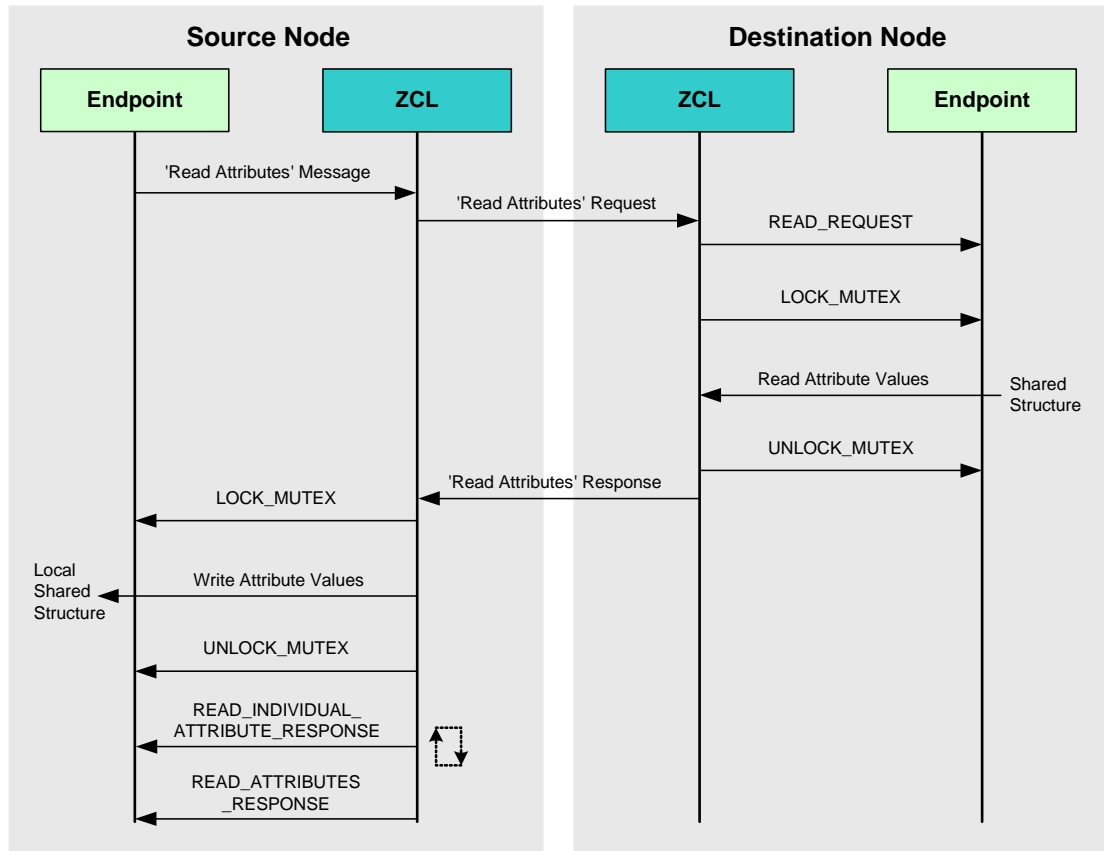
Source Node

Destination Node

Endpoint

ZCL

ZCL

Endpoint

'Read Attributes' Message

'Read Attributes' Request

READ_REQUEST

LOCK_MUTEX

Read Attribute Values

Shared Structure

UNLOCK_MUTEX

'Read Attributes' Response

LOCK_MUTEX

Local Shared Structure

Write Attribute Values

UNLOCK_MUTEX

READ_INDIVIDUAL_ ATTRIBUTE_RESPONSE

READ_ATTRIBUTES _RESPONSE